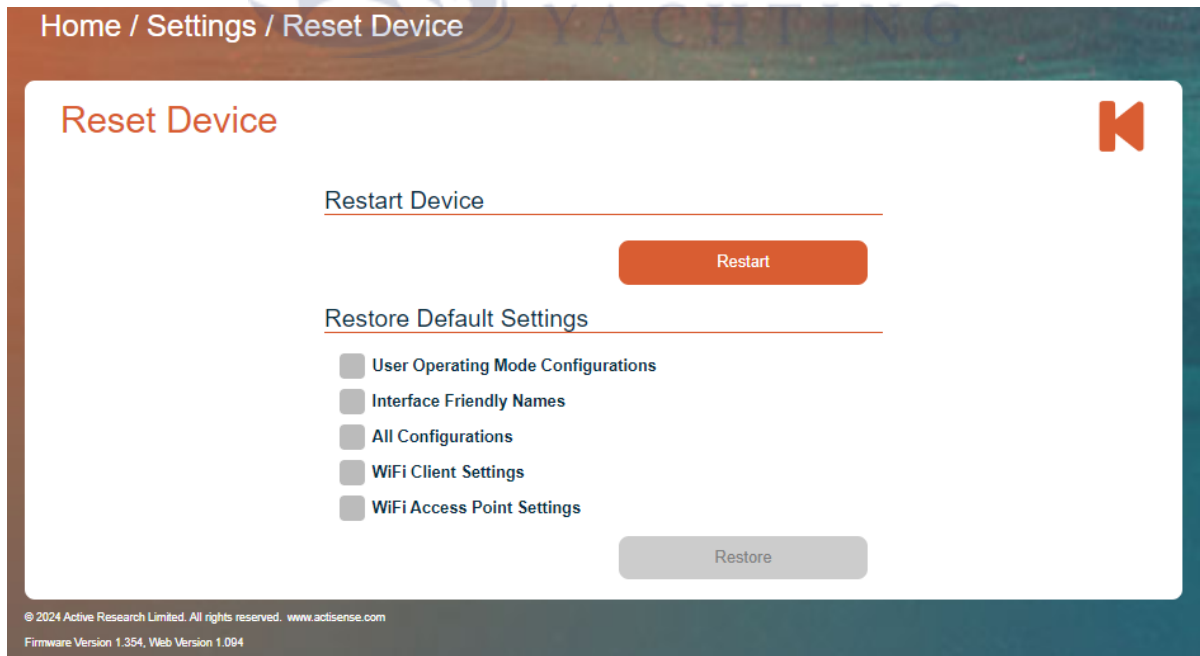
Home / Settings / Reset Device

YACHTING

Reset Device

Restart Device

Restart

Restore Default Settings

User Operating Mode Configurations

Interface Friendly Names

All Configurations

WiFi Client Settings

WiFi Access Point Settings

Restore

© 2024 Active Research Limited. All rights reserved. www.actisense.com

Firmware Version 1.354, Web Version 1.094